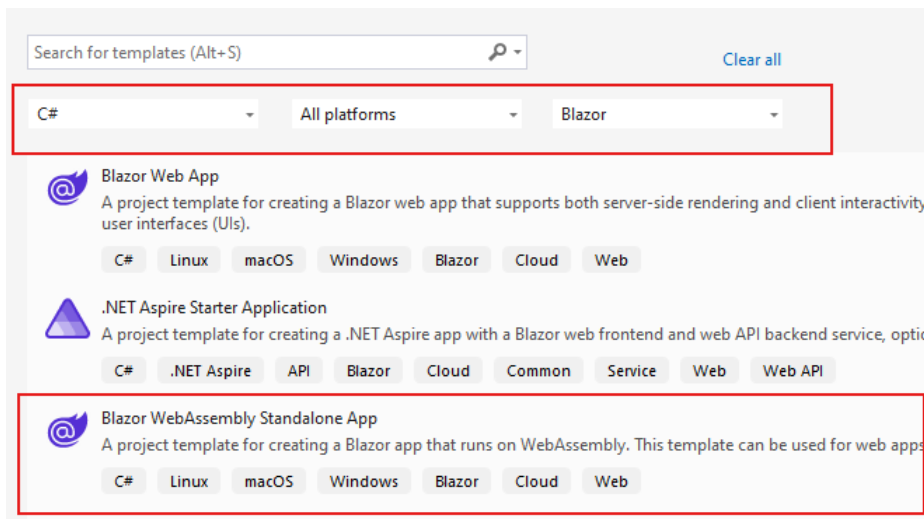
Search for templates (Alt+S)

Clear all

C#

All platforms

Blazor

Blazor Web App

A project template for creating a Blazor web app that supports both server-side rendering and client interactivity user interfaces (UIs).

C# Linux macOS Windows Blazor Cloud Web

.NET Aspire Starter Application

A project template for creating a .NET Aspire app with a Blazor web frontend and web API backend service, optic

C# .NET Aspire API Blazor Cloud Common Service Web Web API

Blazor WebAssembly Standalone App

A project template for creating a Blazor app that runs on WebAssembly. This template can be used for web apps

C# Linux macOS Windows Blazor Cloud Web